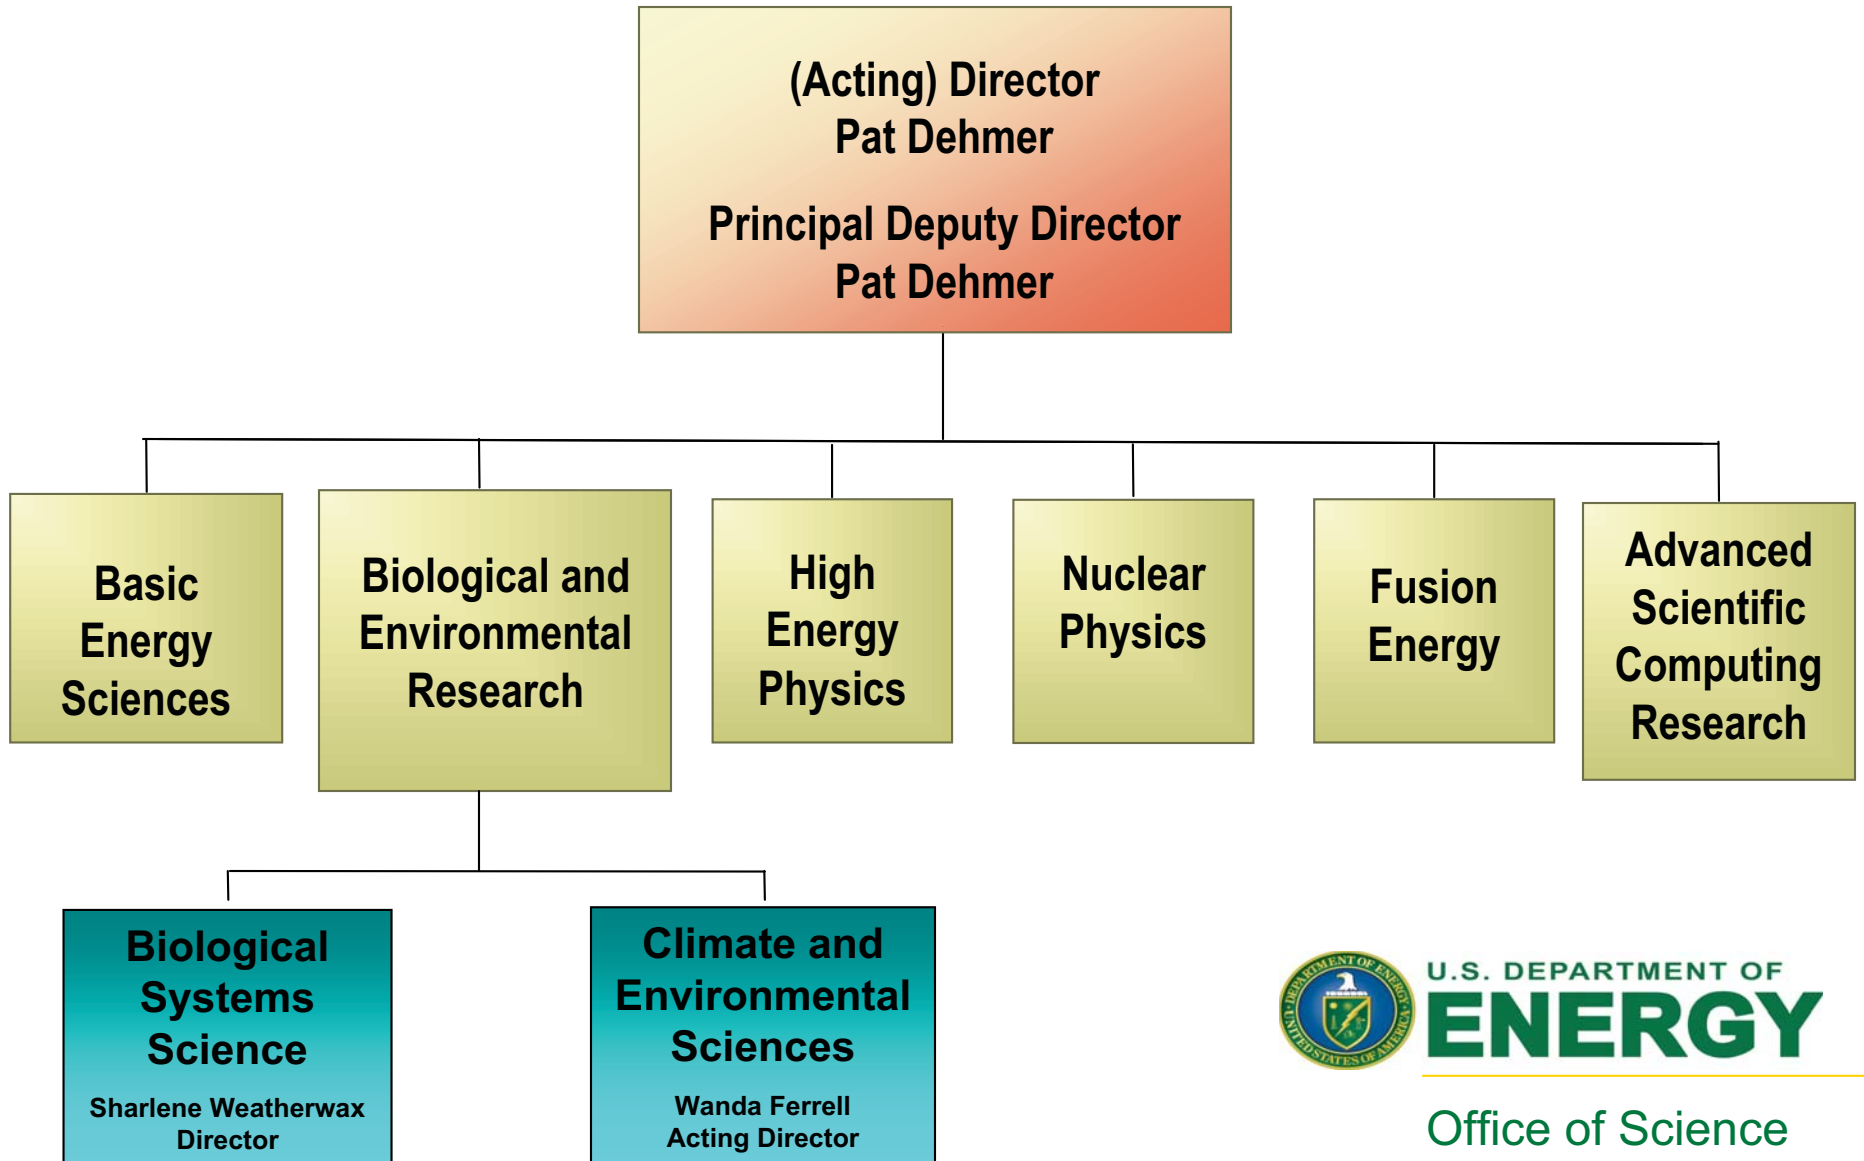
(Acting) Director
Pat Dehmer

Principal Deputy Director
Pat Dehmer

Basic Energy Sciences

Biological and Environmental Research

High Energy Physics

Nuclear Physics

Fusion Energy

Advanced Scientific Computing Research

Biological Systems Science
Sharlene Weatherwax
Director

Climate and Environmental Sciences
Wanda Ferrell
Acting Director

DEPARTMENT OF ENERGY UNITED STATES OF AMERICA

U.S. DEPARTMENT OF
ENERGY

Office of Science